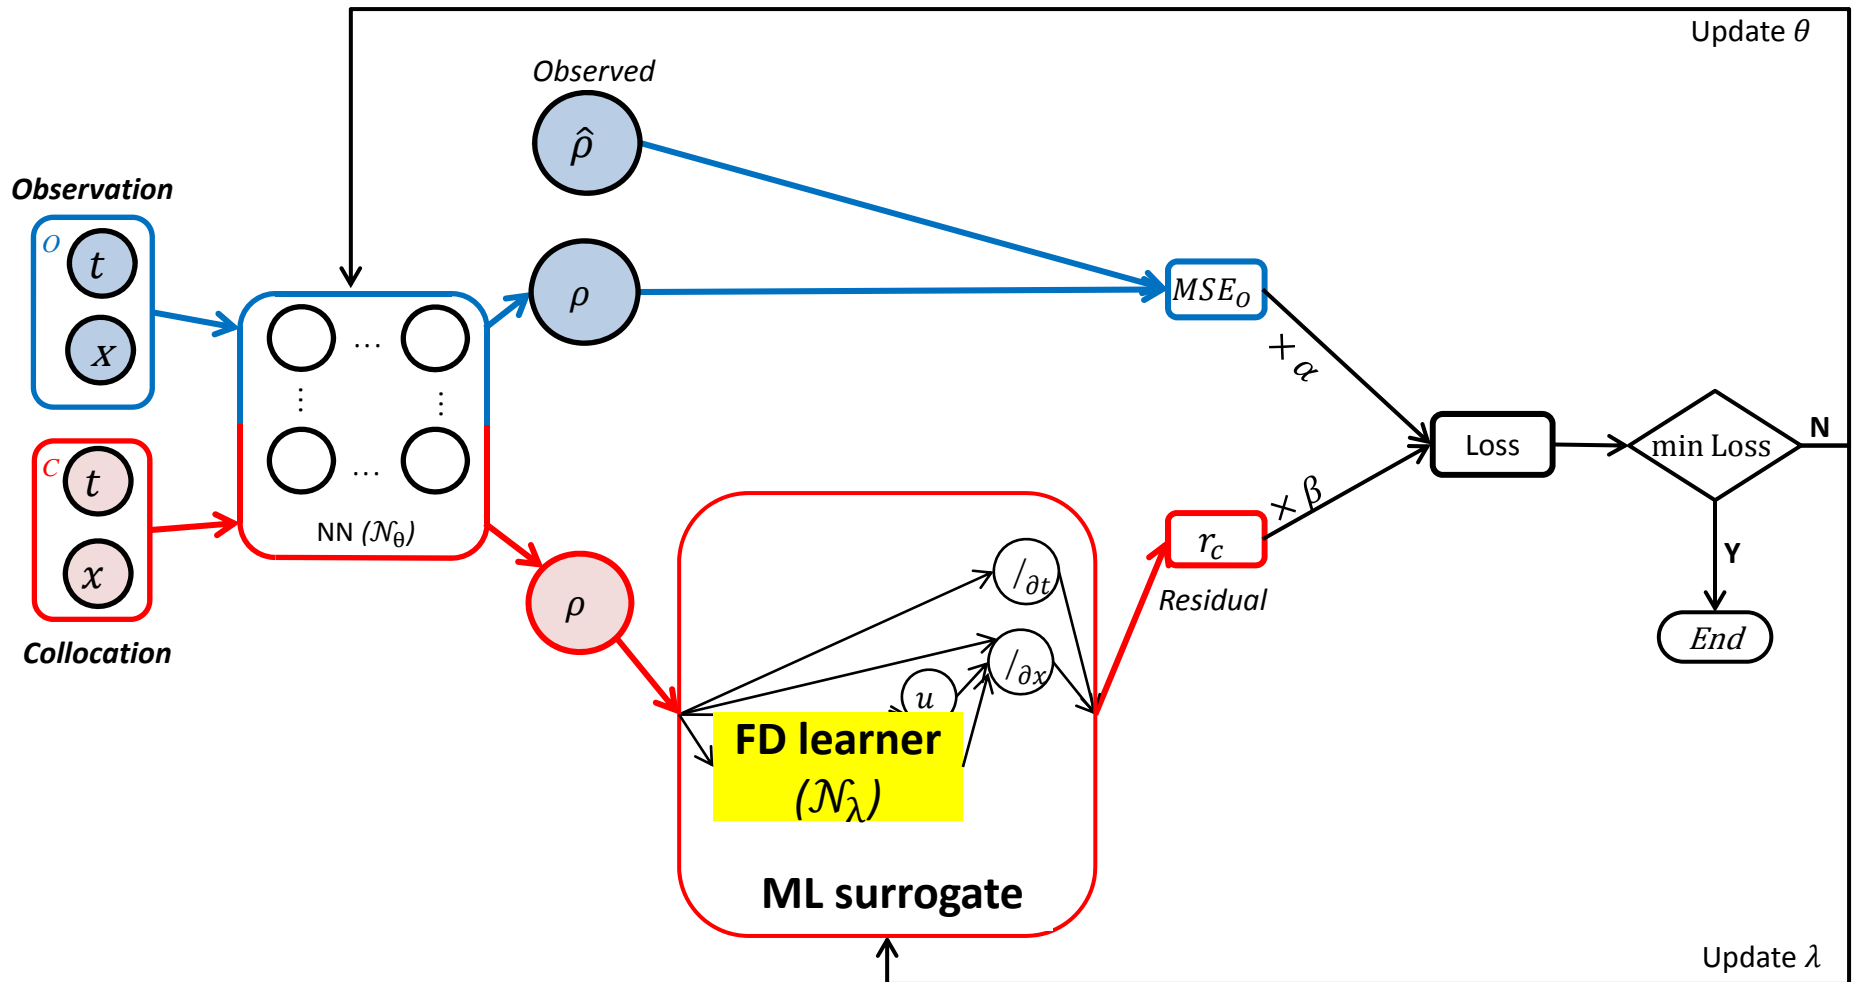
Update $\theta$

Observed

$\hat{\rho}$

Observation

$O$

$t$

$x$

$\rho$

$MSE_O$

$\times\alpha$

Loss

min Loss

N

$C$

$t$

$x$

Collocation

NN ($\mathcal{N}_\theta$)

$\rho$

$/_{\partial t}$

$/_{\partial x}$

$u$

FD learner ($\mathcal{N}_\lambda$)

ML surrogate

$r_c$

Residual

$\times\beta$

Y

End

Update $\lambda$